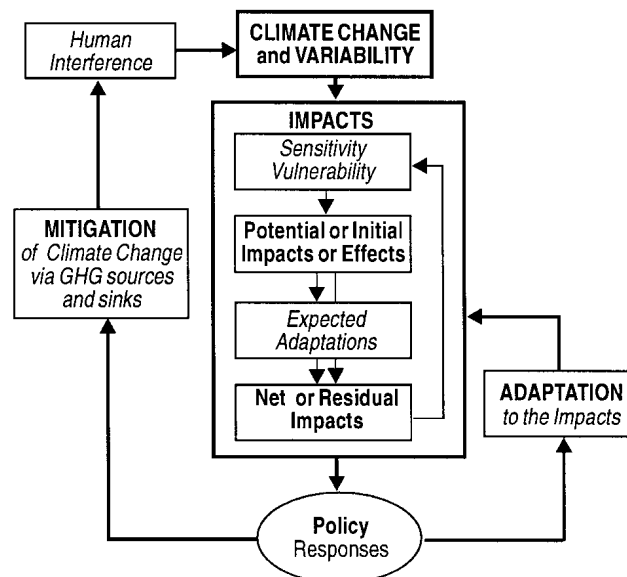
Human Interference

CLIMATE CHANGE and VARIABILITY

IMPACTS

Sensitivity Vulnerability

Potential or Initial Impacts or Effects

Expected Adaptations

Net or Residual Impacts

MITIGATION of Climate Change via GHG sources and sinks

ADAPTATION to the Impacts

Policy Responses